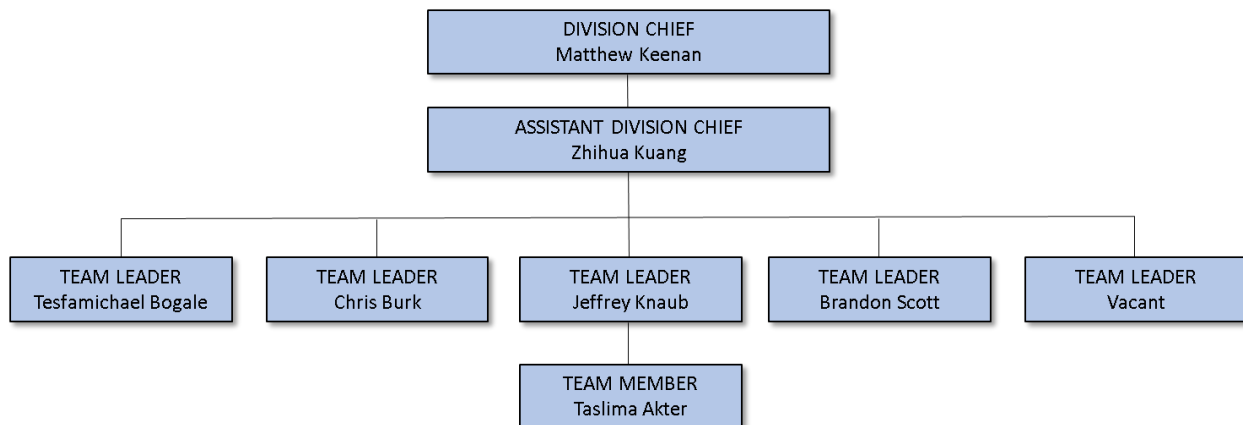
DIVISION CHIEF
Matthew Keenan

ASSISTANT DIVISION CHIEF
Zhihua Kuang

TEAM LEADER
Tesfamichael Bogale

TEAM LEADER
Chris Burk

TEAM LEADER
Jeffrey Knaub

TEAM LEADER
Brandon Scott

TEAM LEADER
Vacant

TEAM MEMBER
Taslima Akter